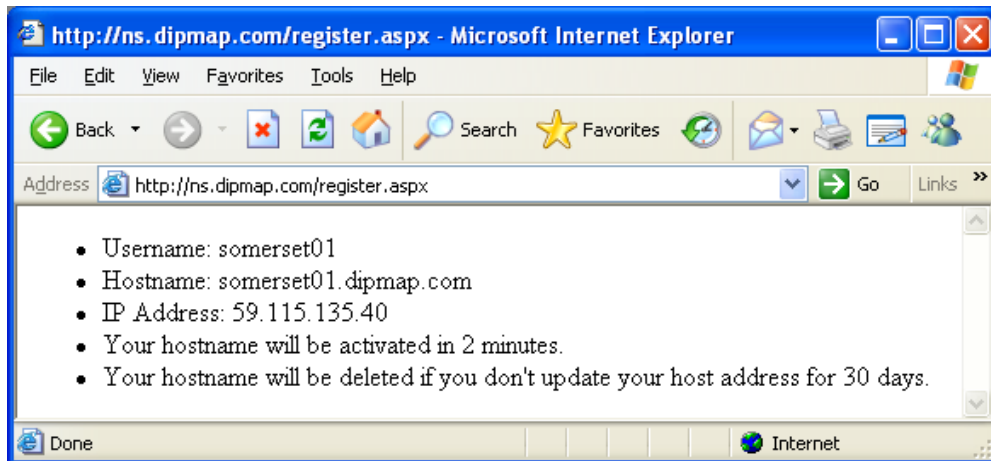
http://ns.dipmap.com/register.aspx - Microsoft Internet Explorer

File Edit View Favorites Tools Help

Back Search Favorites

Address http://ns.dipmap.com/register.aspx Go Links »

- Username: somerset01
- Hostname: somerset01.dipmap.com
- IP Address: 59.115.135.40
- Your hostname will be activated in 2 minutes.
- Your hostname will be deleted if you don't update your host address for 30 days.

Done Internet